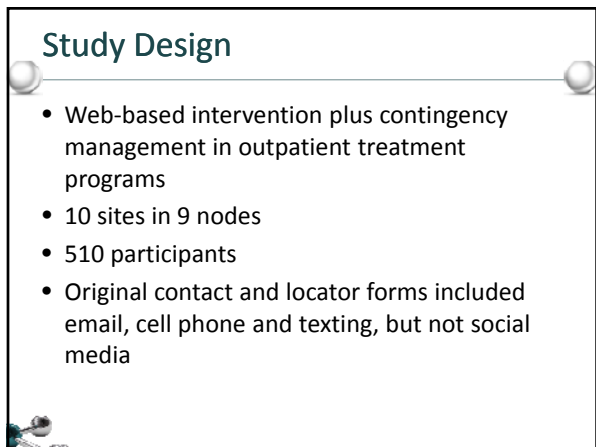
Study Design

• Web-based intervention plus contingency management in outpatient treatment programs
• 10 sites in 9 nodes
• 510 participants
• Original contact and locator forms included email, cell phone and texting, but not social media